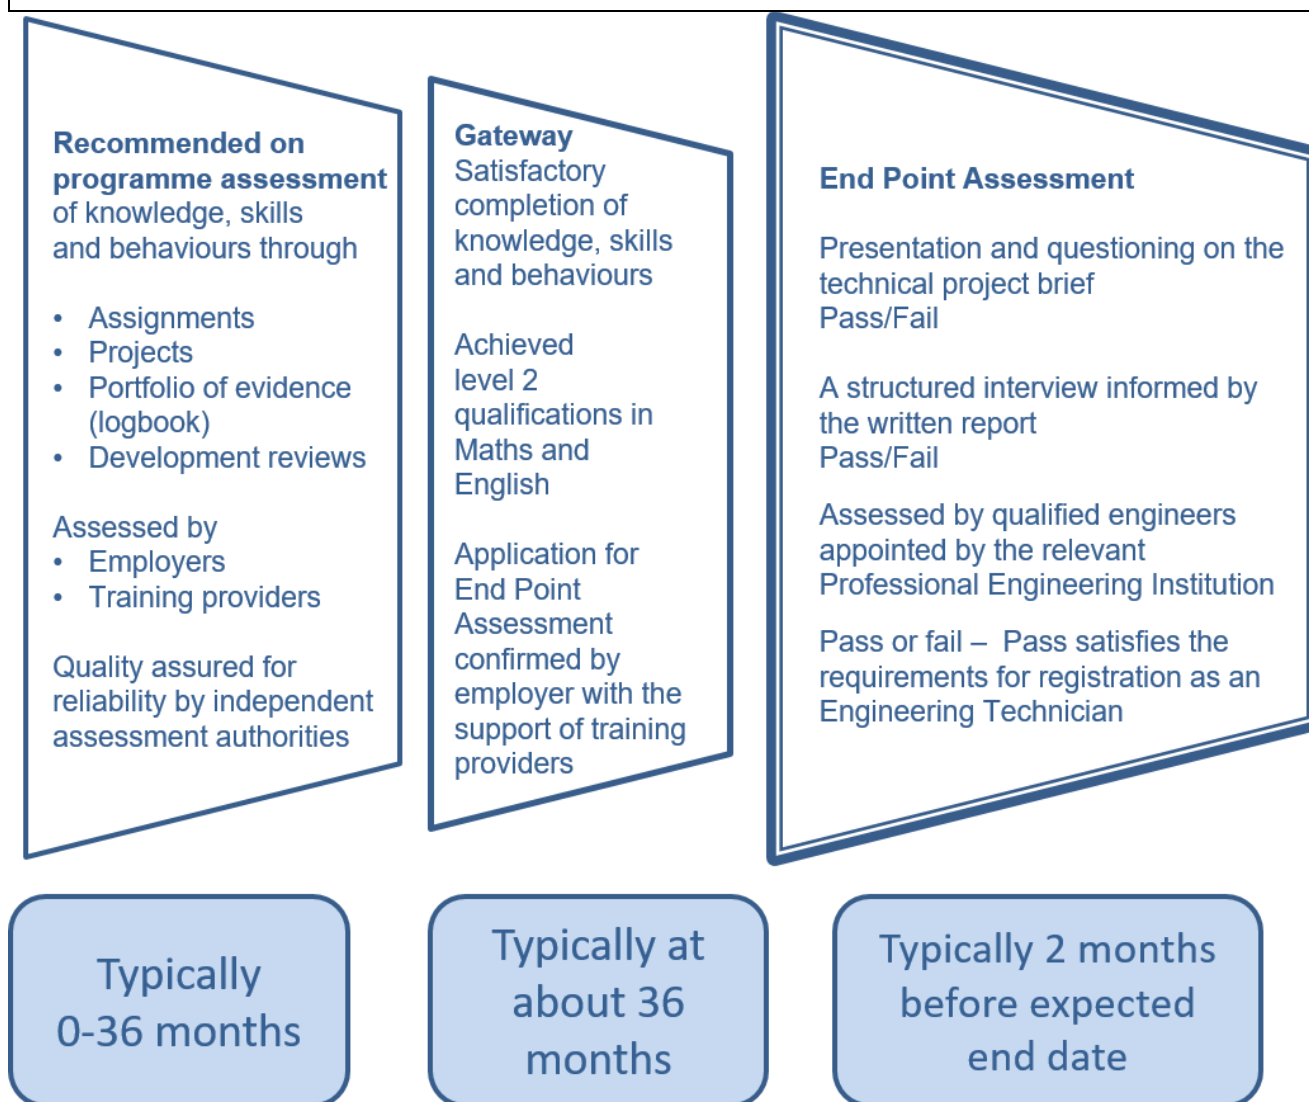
**Recommended on programme assessment** of knowledge, skills and behaviours through

- Assignments
- Projects
- Portfolio of evidence (logbook)
- Development reviews

Assessed by
- Employers
- Training providers

Quality assured for reliability by independent assessment authorities

**Gateway**
Satisfactory completion of knowledge, skills and behaviours

Achieved level 2 qualifications in Maths and English

Application for End Point Assessment confirmed by employer with the support of training providers

**End Point Assessment**

Presentation and questioning on the technical project brief
Pass/Fail

A structured interview informed by the written report
Pass/Fail

Assessed by qualified engineers appointed by the relevant Professional Engineering Institution

Pass or fail – Pass satisfies the requirements for registration as an Engineering Technician

Typically 0-36 months

Typically at about 36 months

Typically 2 months before expected end date